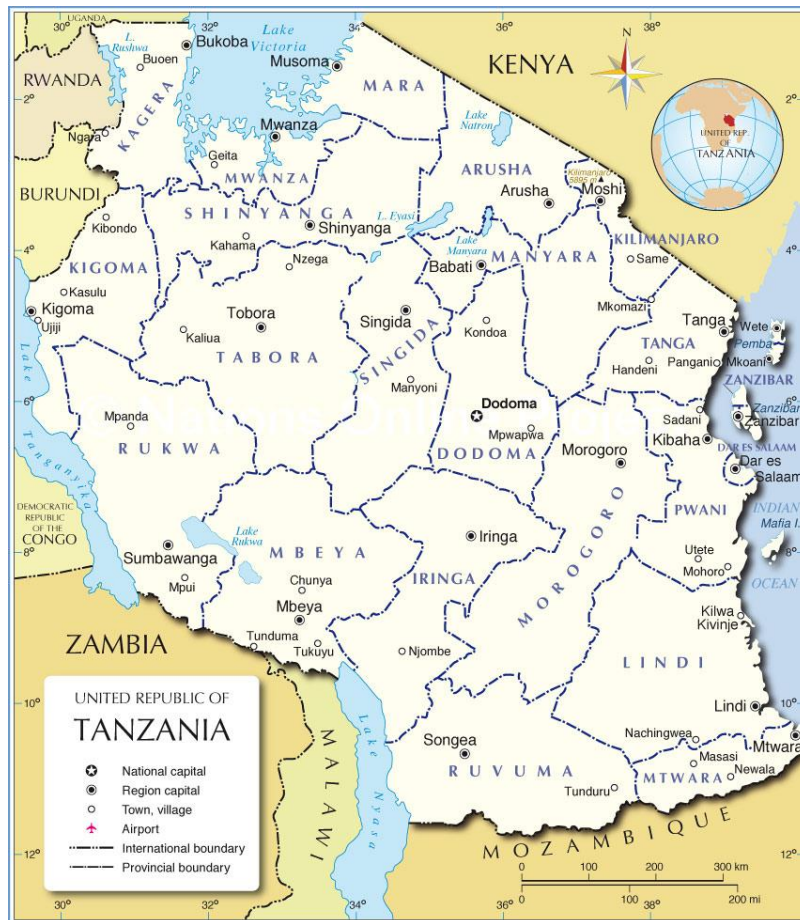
UGANDA
30°
32°
34°
36°
38°
L. Rushwa
Bukoba
Lake Victoria
Buoen
Musoma
KENYA
RWANDA
2°
MARA
KAGERA
Mwanza
Lake Natron
Ngara
Geita
UNITED REP. OF TANZANIA
MWANZA
ARUSHA
Kilimanjaro 5895 m
Arusha
Moshi
BURUNDI
SHINYANGA
L. Eyasi
Kibondo
Shinyanga
4°
Kahama
Lake Manyara
KILIMANJARO
Nzega
Babati
MANYARA
Same
KIGOMA
Kasulu
Tobora
Singida
Mkomazi
Kigoma
Tanga
Wete
Ujiji
Kaliua
Kondoa
Pemba
TANGA
Panganio
Mkoani
TABORA
SINGIDA
Handeni
ZANZIBAR
Manyoni
Lake Tanganyika
6°
Dodoma
Zanzibar
Mpanda
Sadani
Zanzibar
Mpwapwa
Kibaha
RUKWA
DODOMA
Morogoro
DAR ES SALAAM
Dar es Salaam
DEMOCRATIC REPUBLIC OF THE CONGO
PWANI
INDIAN
Mafia I.
Lake Rukwa
MOROGORO
Iringa
8°
MBEYA
Sumbawanga
IRINGA
Utete
Chunya
Mohoro
OCEAN
Mpui
Mbeya
ZAMBIA
Kilwa Kivinje
Tunduma
Tukuyu
Njombe
LINDI
UNITED REPUBLIC OF
TANZANIA
10°
Lake Nyasa
MALAWI
Lindi
Songea
Nachingwea
Mtwara
Masasi
National capital
RUVUMA
MTWARA
Newala
Region capital
Town, village
Tunduru
Airport
MOZAMBIQUE
International boundary
Provincial boundary
12°
0
100
200
300 km
0
100
200 mi
30°
32°
34°
36°
38°